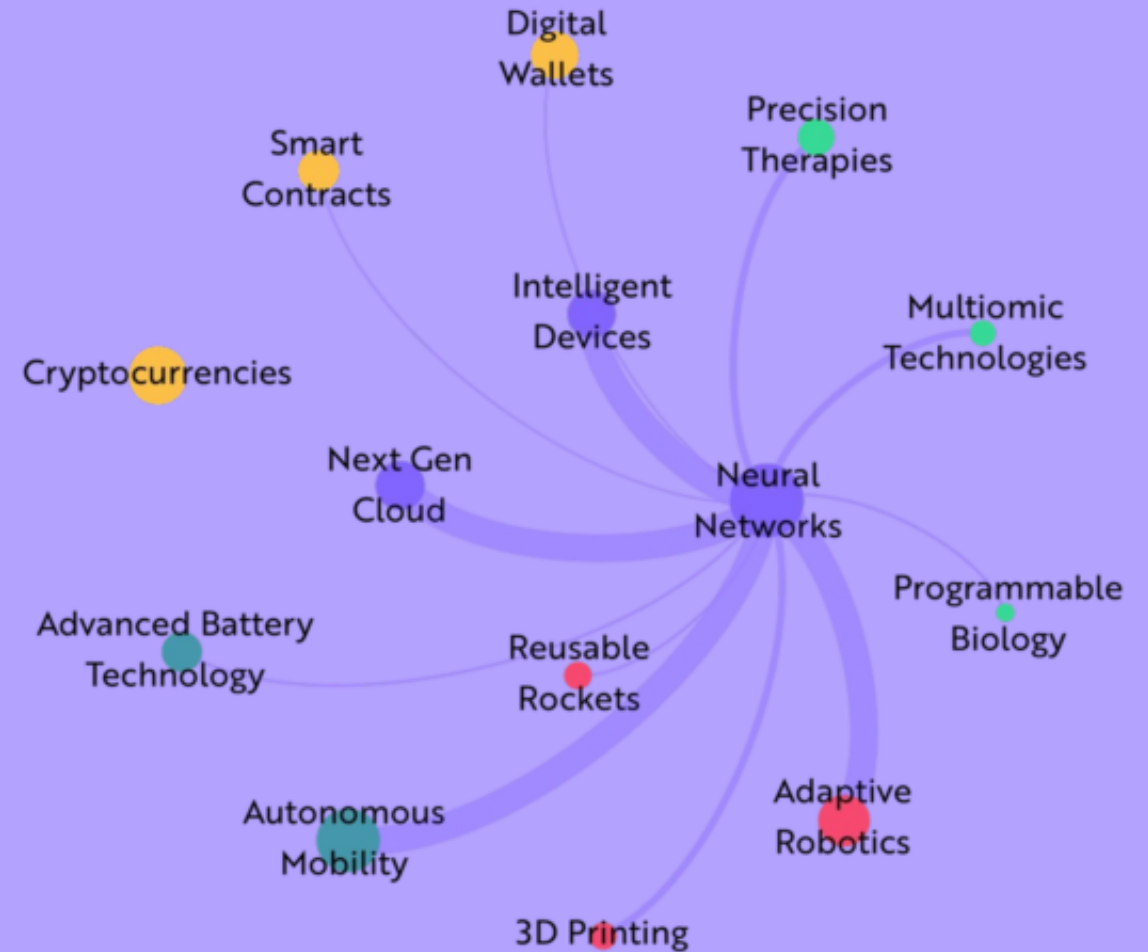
Digital Wallets

Precision Therapies

Smart Contracts

Intelligent Devices

Multiomic Technologies

Cryptocurrencies

Next Gen Cloud

Neural Networks

Programmable Biology

Advanced Battery Technology

Reusable Rockets

Adaptive Robotics

Autonomous Mobility

3D Printing